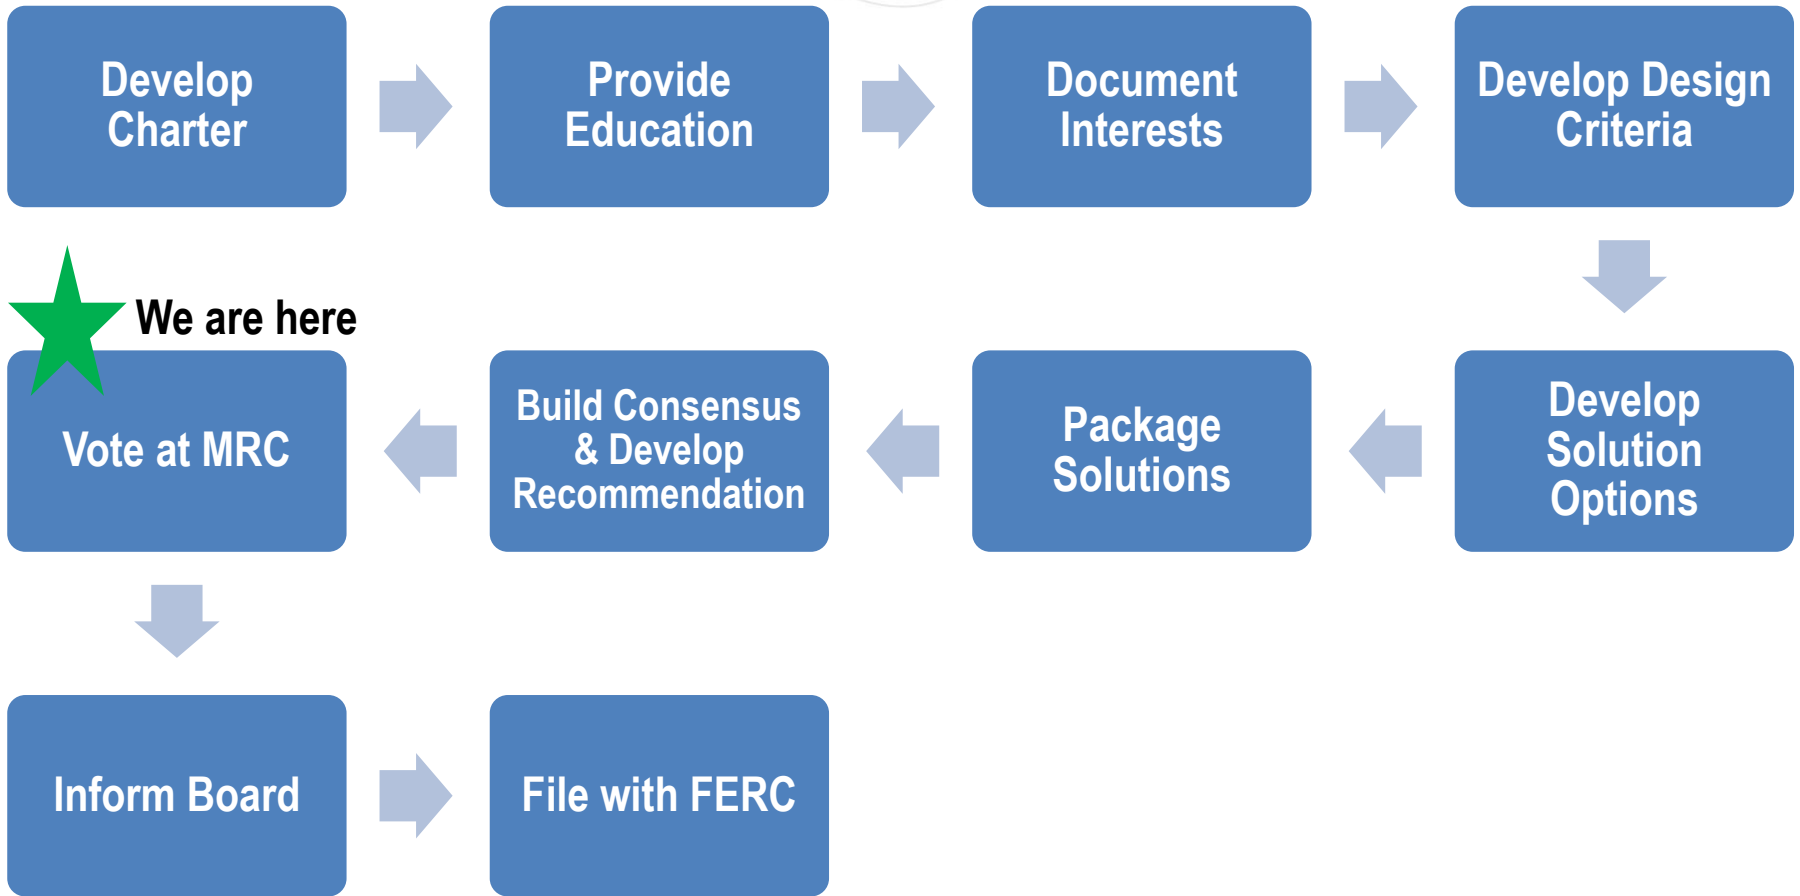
Develop Charter

Provide Education

Document Interests

Develop Design Criteria

Develop Solution Options

Package Solutions

Build Consensus & Develop Recommendation

We are here

Vote at MRC

Inform Board

File with FERC